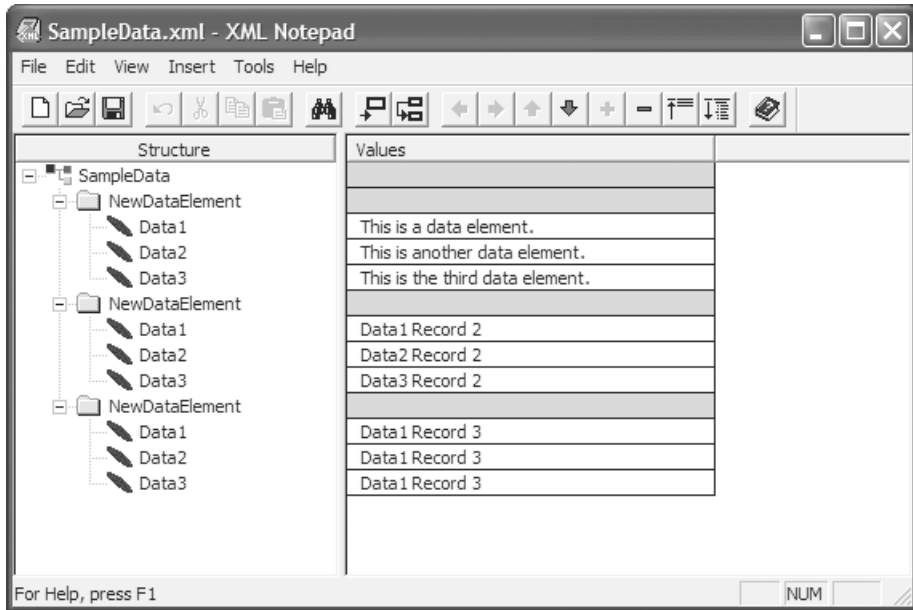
SampleData.xml - XML Notepad

File Edit View Insert Tools Help

Structure

SampleData
NewDataElement
Data1
Data2
Data3
NewDataElement
Data1
Data2
Data3
NewDataElement
Data1
Data2
Data3

Values

This is a data element.
This is another data element.
This is the third data element.

Data1 Record 2
Data2 Record 2
Data3 Record 2

Data1 Record 3
Data1 Record 3
Data1 Record 3

For Help, press F1

NUM